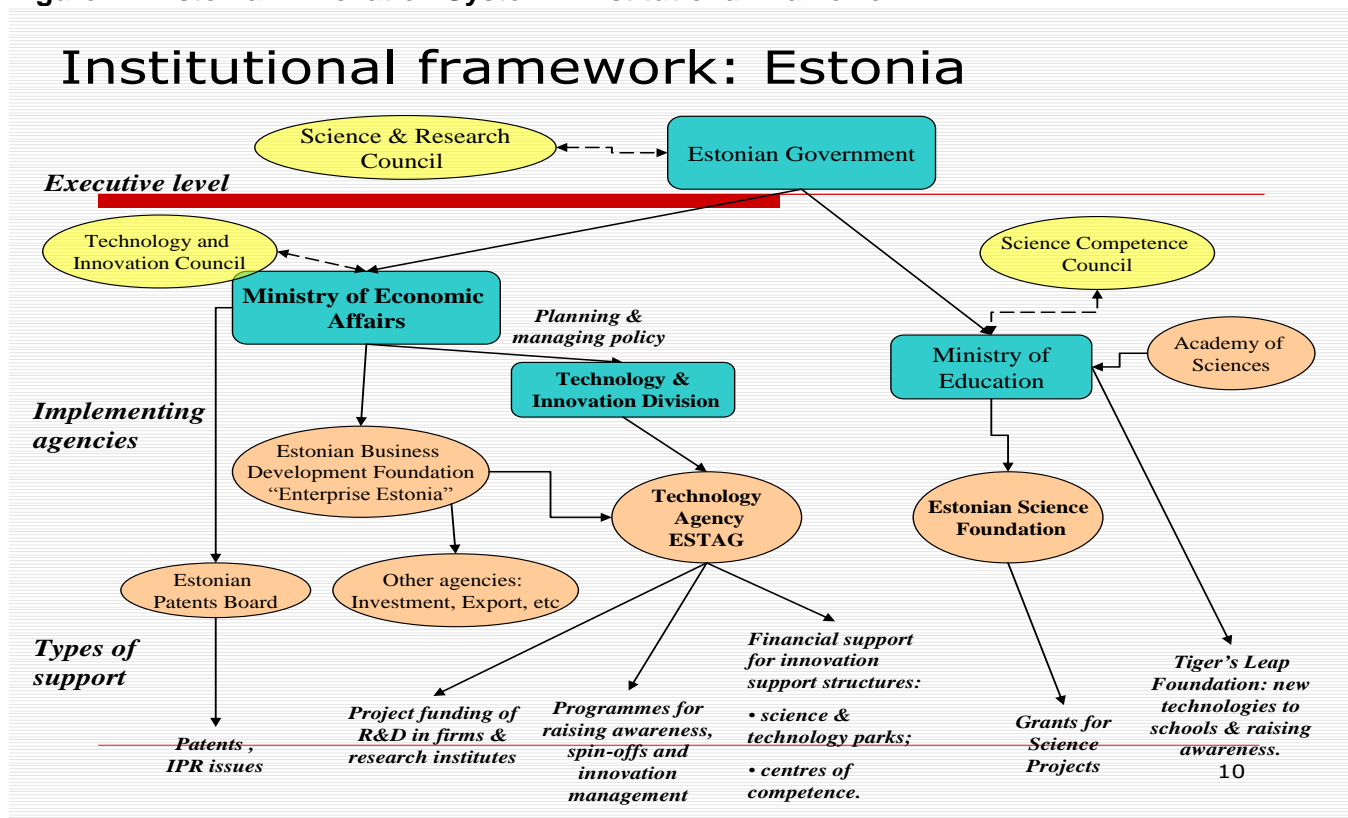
Institutional framework: Estonia

Science & Research Council

Estonian Government

Executive level

Technology and Innovation Council

Science Competence Council

Ministry of Economic Affairs

Planning & managing policy

Ministry of Education

Academy of Sciences

Technology & Innovation Division

Implementing agencies

Estonian Business Development Foundation "Enterprise Estonia"

Technology Agency ESTAG

Estonian Science Foundation

Estonian Patents Board

Other agencies: Investment, Export, etc

Types of support

Financial support for innovation support structures:

• science & technology parks;

• centres of competence.

Tiger's Leap Foundation: new technologies to schools & raising awareness.

Project funding of R&D in firms & research institutes

Programmes for raising awareness, spin-offs and innovation management

Grants for Science Projects

Patents , IPR issues

10